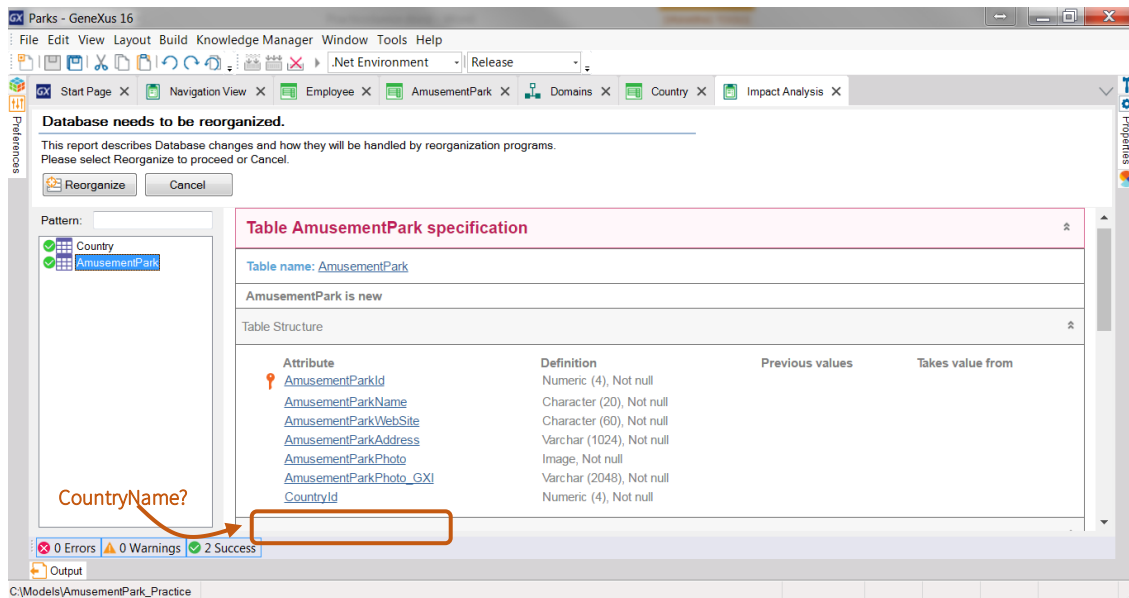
Parks - GeneXus 16

File Edit View Layout Build Knowledge Manager Window Tools Help

.Net Environment Release

Start Page Navigation View Employee AmusementPark Domains Country Impact Analysis

Preferences

Properties

Database needs to be reorganized.

This report describes Database changes and how they will be handled by reorganization programs.
Please select Reorganize to proceed or Cancel.

Reorganize Cancel

Pattern:

Country
AmusementPark

Table AmusementPark specification

Table name: AmusementPark

AmusementPark is new

Table Structure

| Attribute | Definition | Previous values | Takes value from |
|---|---|---|---|
| AmusementParkId | Numeric (4), Not null | | |
| AmusementParkName | Character (20), Not null | | |
| AmusementParkWebSite | Character (60), Not null | | |
| AmusementParkAddress | Varchar (1024), Not null | | |
| AmusementParkPhoto | Image, Not null | | |
| AmusementParkPhoto_GXI | Varchar (2048), Not null | | |
| CountryId | Numeric (4), Not null | | |

CountryName?

0 Errors 0 Warnings 2 Success

Output

C:\Models\AmusementPark_Practice